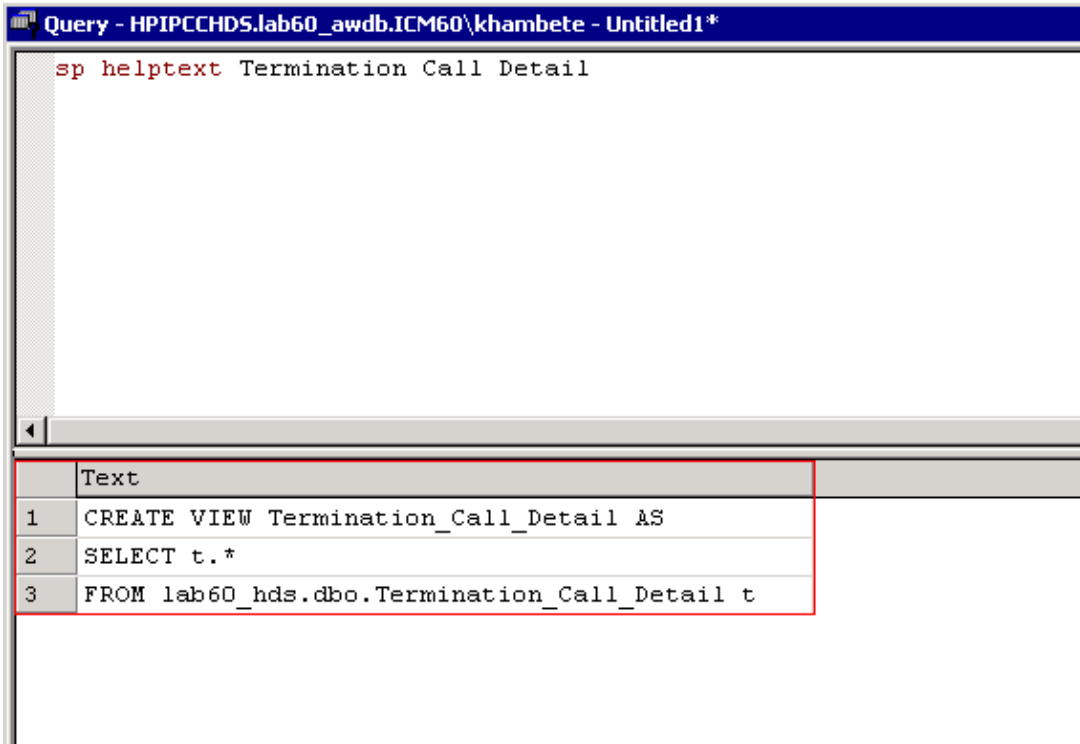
Query - HPIPCCHDS.lab60_awdb.ICM60\khambete - Untitled1*

sp helptext Termination Call Detail

|  | Text |
|---|---|
| 1 | CREATE VIEW Termination_Call_Detail AS |
| 2 | SELECT t.* |
| 3 | FROM lab60_hds.dbo.Termination_Call_Detail t |